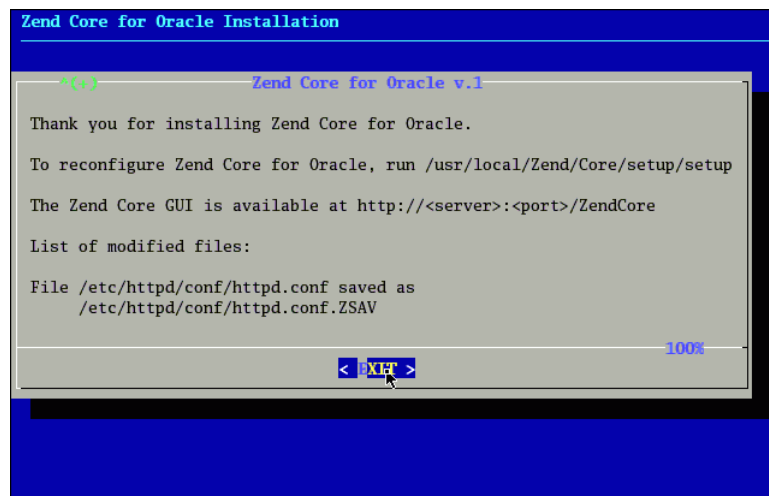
Zend Core for Oracle Installation

^(-)

Zend Core for Oracle v.1

Thank you for installing Zend Core for Oracle.

To reconfigure Zend Core for Oracle, run /usr/local/Zend/Core/setup/setup

The Zend Core GUI is available at http://<server>:<port>/ZendCore

List of modified files:

File /etc/httpd/conf/httpd.conf saved as
/etc/httpd/conf/httpd.conf.ZSAV

100%

< EXIT >